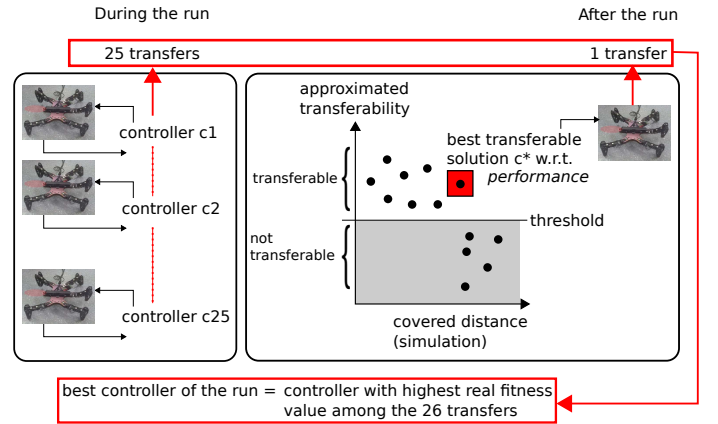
During the run

After the run

25 transfers

1 transfer

controller c1

controller c2

controller c25

approximated transferability

transferable

not transferable

best transferable solution c* w.r.t. *performance*

threshold

covered distance (simulation)

best controller of the run = controller with highest real fitness value among the 26 transfers